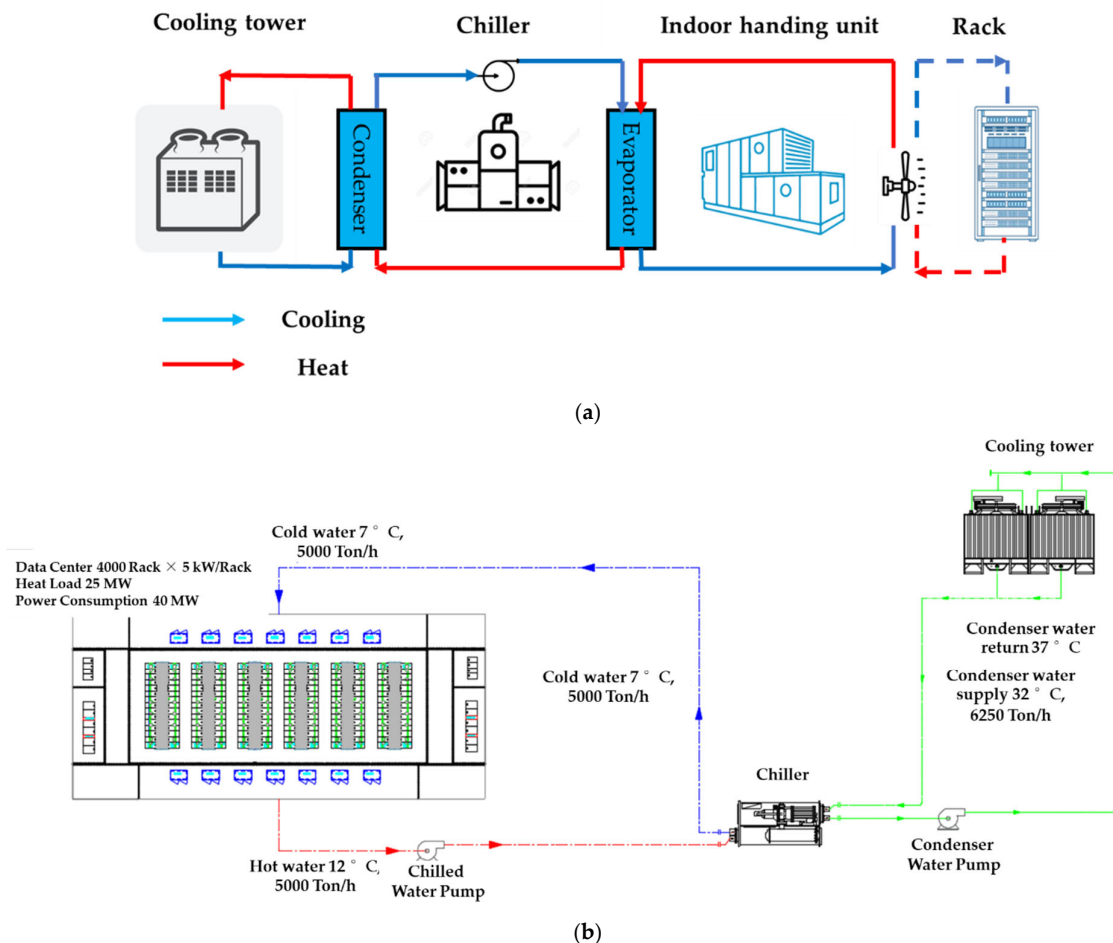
Cooling tower

Chiller

Indoor handing unit

Rack

Condenser

Evaporator

Cooling

Heat

(a)

Cooling tower

Cold water 7 ° C, 5000 Ton/h

Data Center 4000 Rack × 5 kW/Rack
Heat Load 25 MW
Power Consumption 40 MW

Condenser water return 37 ° C

Cold water 7 ° C, 5000 Ton/h

Condenser water supply 32 ° C, 6250 Ton/h

Chiller

Hot water 12 ° C, 5000 Ton/h

Chilled Water Pump

Condenser Water Pump

(b)